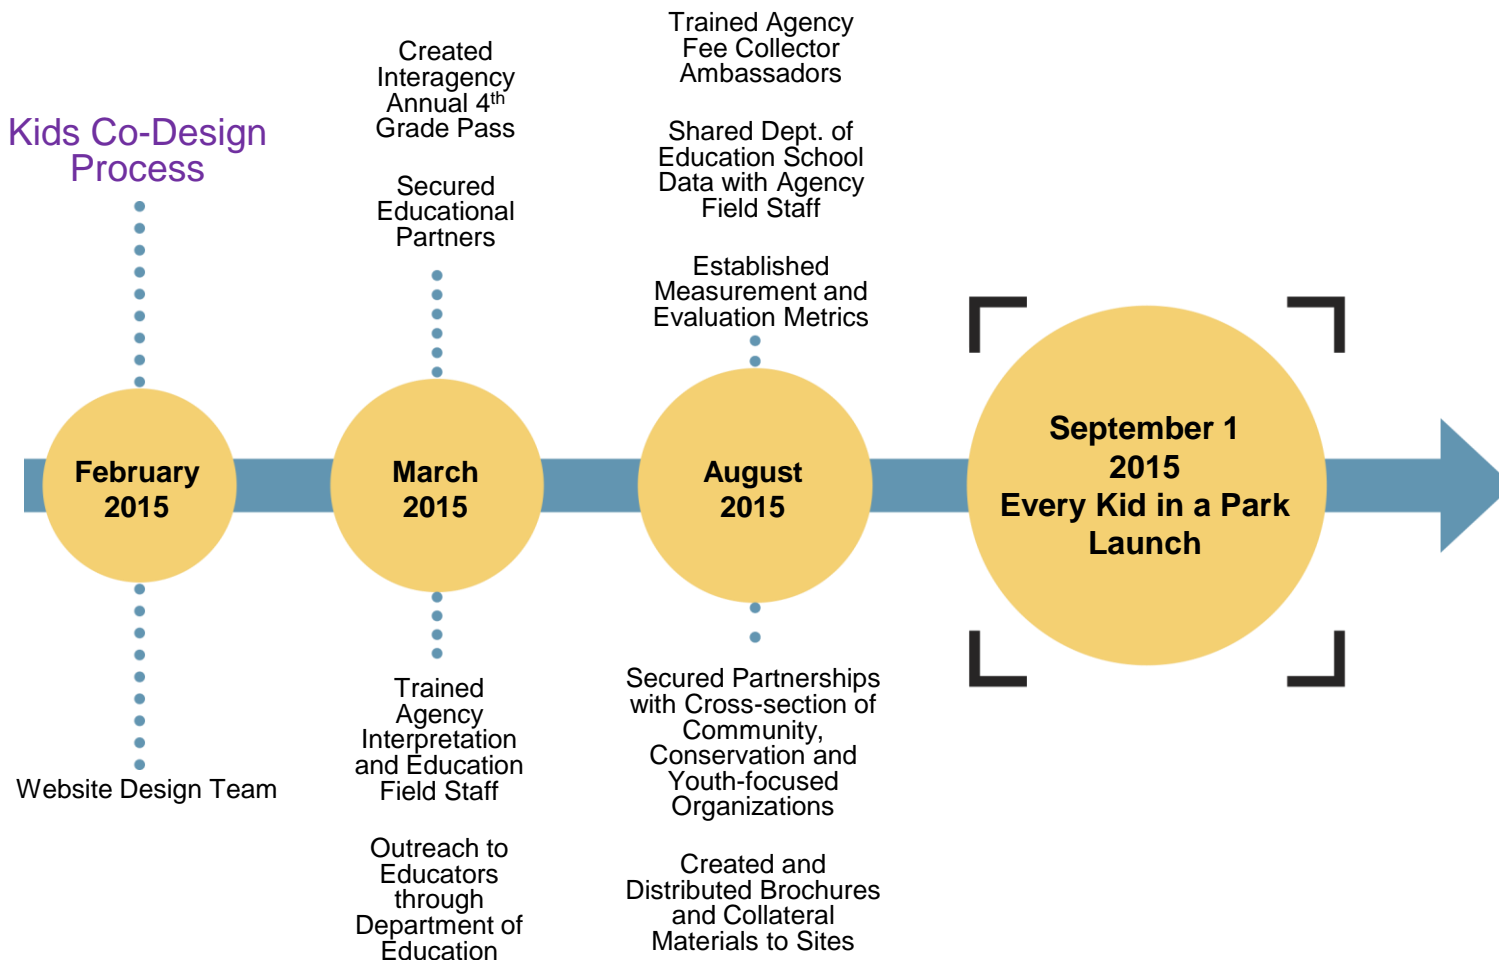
Kids Co-Design Process

February 2015

Website Design Team

Created Interagency Annual 4$^{th}$ Grade Pass

Secured Educational Partners

March 2015

Trained Agency Interpretation and Education Field Staff

Outreach to Educators through Department of Education

Trained Agency Fee Collector Ambassadors

Shared Dept. of Education School Data with Agency Field Staff

Established Measurement and Evaluation Metrics

August 2015

Secured Partnerships with Cross-section of Community, Conservation and Youth-focused Organizations

Created and Distributed Brochures and Collateral Materials to Sites

September 1 2015 Every Kid in a Park Launch